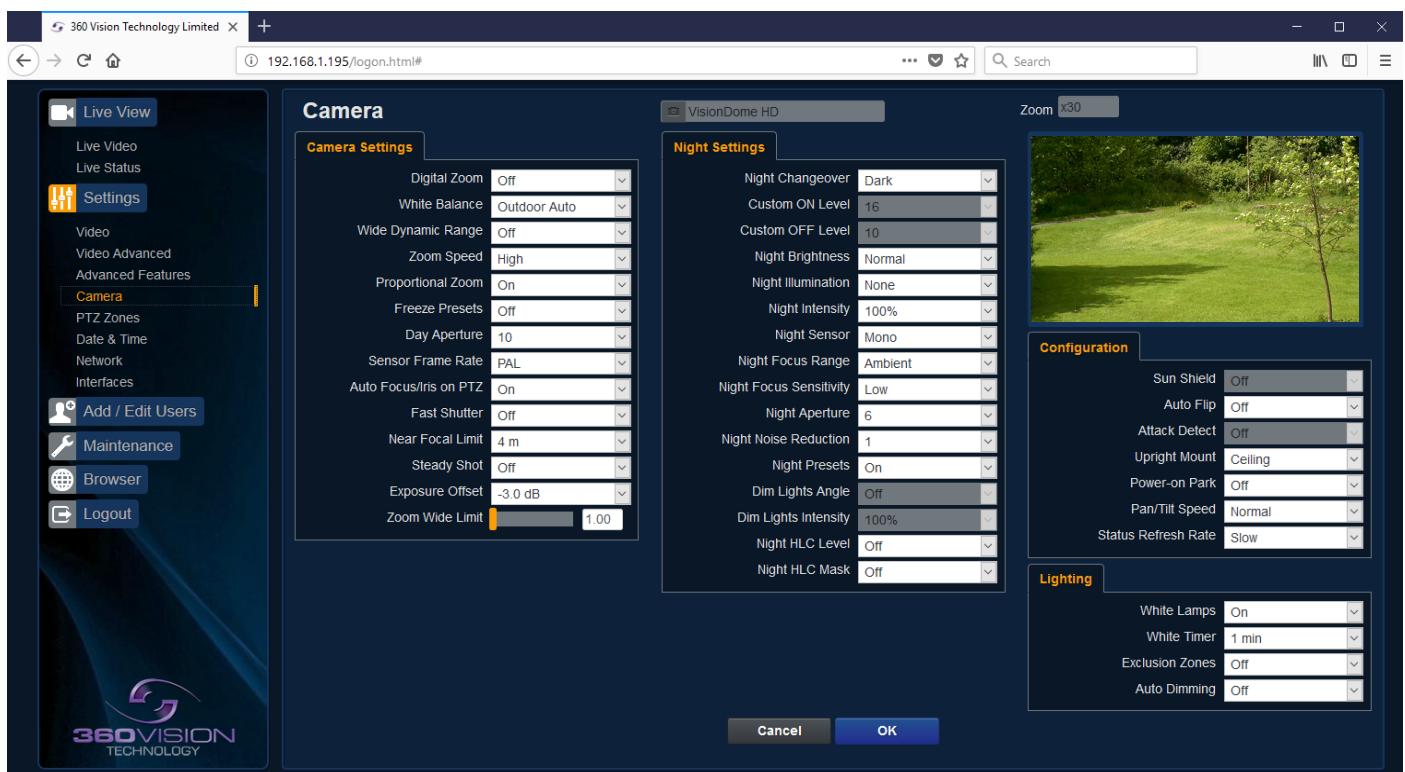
360 Vision Technology Limited ×
+
192.168.1.195/logon.html#
Search

Live View
Live Video
Live Status
Settings
Video
Video Advanced
Advanced Features
Camera
PTZ Zones
Date & Time
Network
Interfaces
Add / Edit Users
Maintenance
Browser
Logout

360VISION
TECHNOLOGY

Camera
VisionDome HD
Zoom x30

Camera Settings

| | |
|---|---|
| Digital Zoom | Off |
| White Balance | Outdoor Auto |
| Wide Dynamic Range | Off |
| Zoom Speed | High |
| Proportional Zoom | On |
| Freeze Presets | Off |
| Day Aperture | 10 |
| Sensor Frame Rate | PAL |
| Auto Focus/Iris on PTZ | On |
| Fast Shutter | Off |
| Near Focal Limit | 4 m |
| Steady Shot | Off |
| Exposure Offset | -3.0 dB |
| Zoom Wide Limit | 1.00 |

Night Settings

| | |
|---|---|
| Night Changeover | Dark |
| Custom ON Level | 16 |
| Custom OFF Level | 10 |
| Night Brightness | Normal |
| Night Illumination | None |
| Night Intensity | 100% |
| Night Sensor | Mono |
| Night Focus Range | Ambient |
| Night Focus Sensitivity | Low |
| Night Aperture | 6 |
| Night Noise Reduction | 1 |
| Night Presets | On |
| Dim Lights Angle | Off |
| Dim Lights Intensity | 100% |
| Night HLC Level | Off |
| Night HLC Mask | Off |

Configuration

| | |
|---|---|
| Sun Shield | Off |
| Auto Flip | Off |
| Attack Detect | Off |
| Upright Mount | Ceiling |
| Power-on Park | Off |
| Pan/Tilt Speed | Normal |
| Status Refresh Rate | Slow |

Lighting

| | |
|---|---|
| White Lamps | On |
| White Timer | 1 min |
| Exclusion Zones | Off |
| Auto Dimming | Off |

Cancel
OK